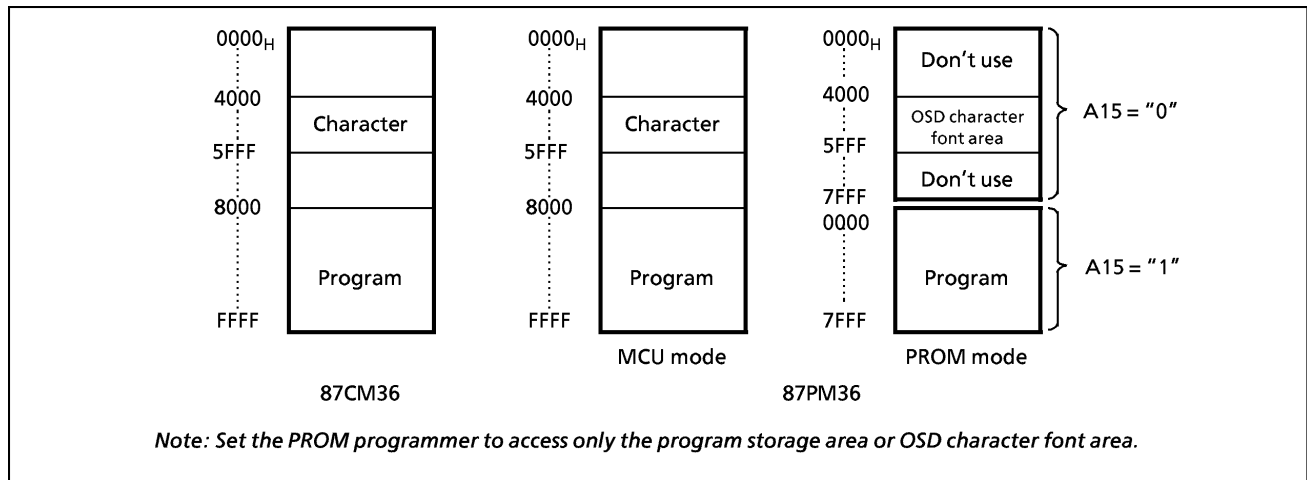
$0000_H$
4000
Character
5FFF
8000
Program
FFFF

87CM36

$0000_H$
4000
Character
5FFF
8000
Program
FFFF
MCU mode

$0000_H$
Don’t use
4000
OSD character font area
5FFF
Don’t use
7FFF
A15 = “0”
0000
Program
7FFF
A15 = “1”
PROM mode

87PM36

Note: Set the PROM programmer to access only the program storage area or OSD character font area.